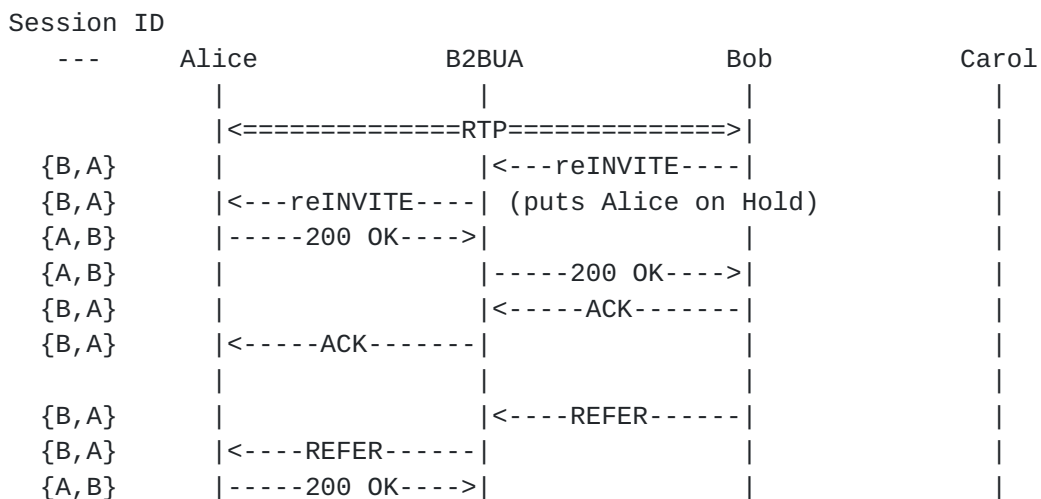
Session ID
   ---       Alice              B2BUA              Bob             Carol
              |                   |                  |                 |
              |<==============RTP==============>|                 |
  {B,A}       |                   |<---reINVITE----|                 |
  {B,A}       |<---reINVITE----| (puts Alice on Hold)              |
  {A,B}       |-----200 OK---->|                  |                 |
  {A,B}       |                   |-----200 OK---->|                 |
  {B,A}       |                   |<-----ACK-------|                 |
  {B,A}       |<-----ACK-------|                  |                 |
              |                   |                  |                 |
  {B,A}       |                   |<----REFER------|                 |
  {B,A}       |<----REFER------|                  |                 |
  {A,B}       |-----200 OK---->|                  |                 |